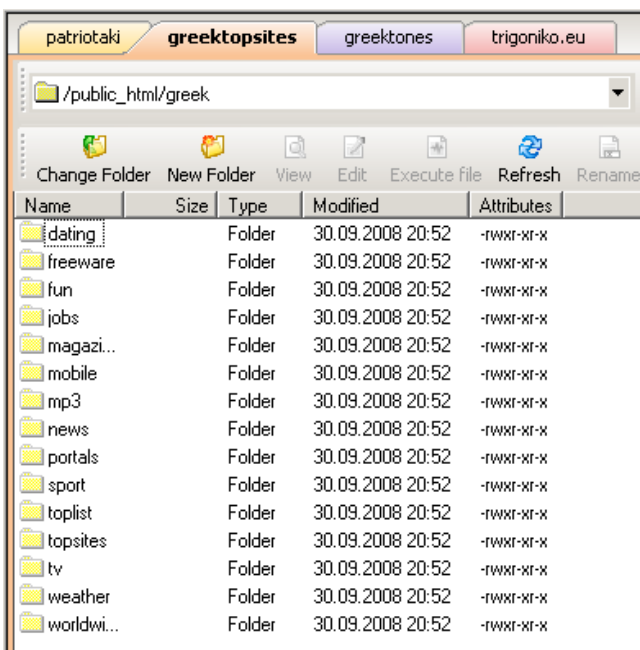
patriotaki | greektopsites | greektones | trigoniko.eu

/public_html/greek

Change Folder New Folder View Edit Execute file Refresh Rename

| Name | Size | Type | Modified | Attributes |
|---|---|---|---|---|
| dating | | Folder | 30.09.2008 20:52 | -rwxr-xr-x |
| freeware | | Folder | 30.09.2008 20:52 | -rwxr-xr-x |
| fun | | Folder | 30.09.2008 20:52 | -rwxr-xr-x |
| jobs | | Folder | 30.09.2008 20:52 | -rwxr-xr-x |
| magazi... | | Folder | 30.09.2008 20:52 | -rwxr-xr-x |
| mobile | | Folder | 30.09.2008 20:52 | -rwxr-xr-x |
| mp3 | | Folder | 30.09.2008 20:52 | -rwxr-xr-x |
| news | | Folder | 30.09.2008 20:52 | -rwxr-xr-x |
| portals | | Folder | 30.09.2008 20:52 | -rwxr-xr-x |
| sport | | Folder | 30.09.2008 20:52 | -rwxr-xr-x |
| toplist | | Folder | 30.09.2008 20:52 | -rwxr-xr-x |
| topsites | | Folder | 30.09.2008 20:52 | -rwxr-xr-x |
| tv | | Folder | 30.09.2008 20:52 | -rwxr-xr-x |
| weather | | Folder | 30.09.2008 20:52 | -rwxr-xr-x |
| worldwi... | | Folder | 30.09.2008 20:52 | -rwxr-xr-x |